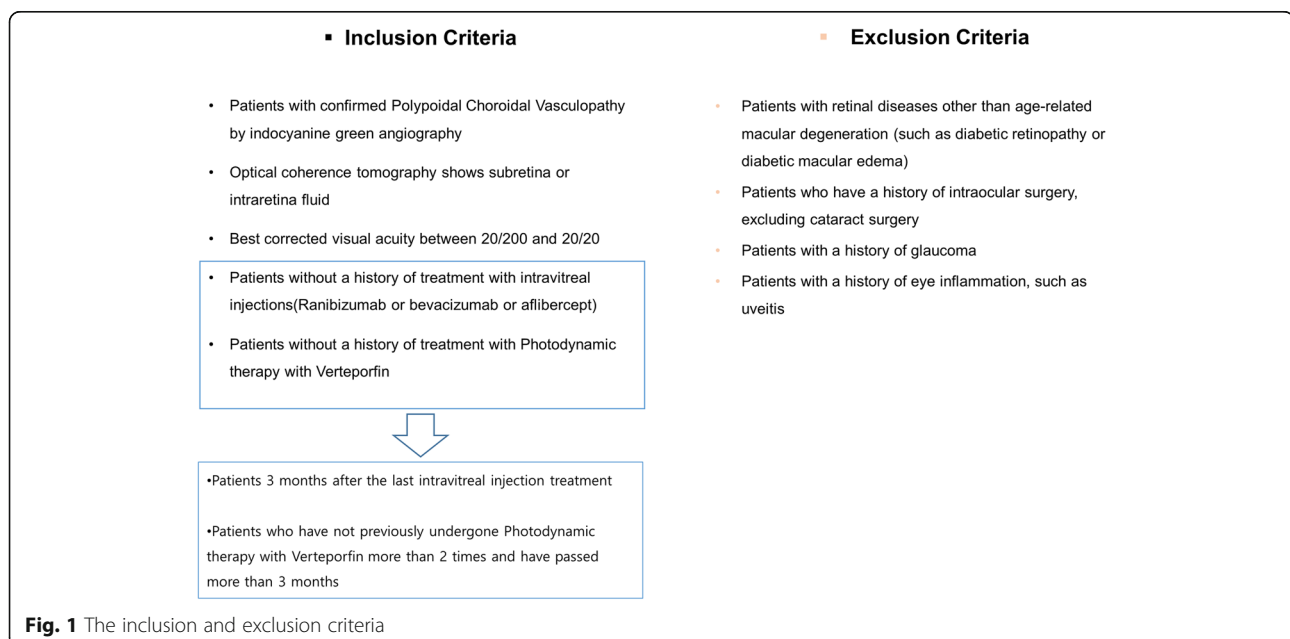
▪ Inclusion Criteria

• Patients with confirmed Polypoidal Choroidal Vasculopathy by indocyanine green angiography

• Optical coherence tomography shows subretina or intraretina fluid

• Best corrected visual acuity between 20/200 and 20/20

• Patients without a history of treatment with intravitreal injections(Ranibizumab or bevacizumab or aflibercept)

• Patients without a history of treatment with Photodynamic therapy with Verteporfin

•Patients 3 months after the last intravitreal injection treatment

•Patients who have not previously undergone Photodynamic therapy with Verteporfin more than 2 times and have passed more than 3 months

▪ Exclusion Criteria

• Patients with retinal diseases other than age-related macular degeneration (such as diabetic retinopathy or diabetic macular edema)

• Patients who have a history of intraocular surgery, excluding cataract surgery

• Patients with a history of glaucoma

• Patients with a history of eye inflammation, such as uveitis

Fig. 1 The inclusion and exclusion criteria